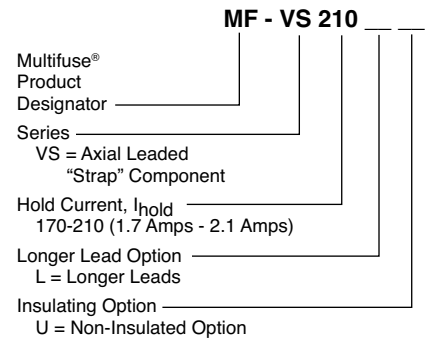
MF - VS 210 __ __

Multifuse®
Product
Designator

Series
VS = Axial Leaded
"Strap" Component

Hold Current, $I_{hold}$
170-210 (1.7 Amps - 2.1 Amps)

Longer Lead Option
L = Longer Leads

Insulating Option
U = Non-Insulated Option